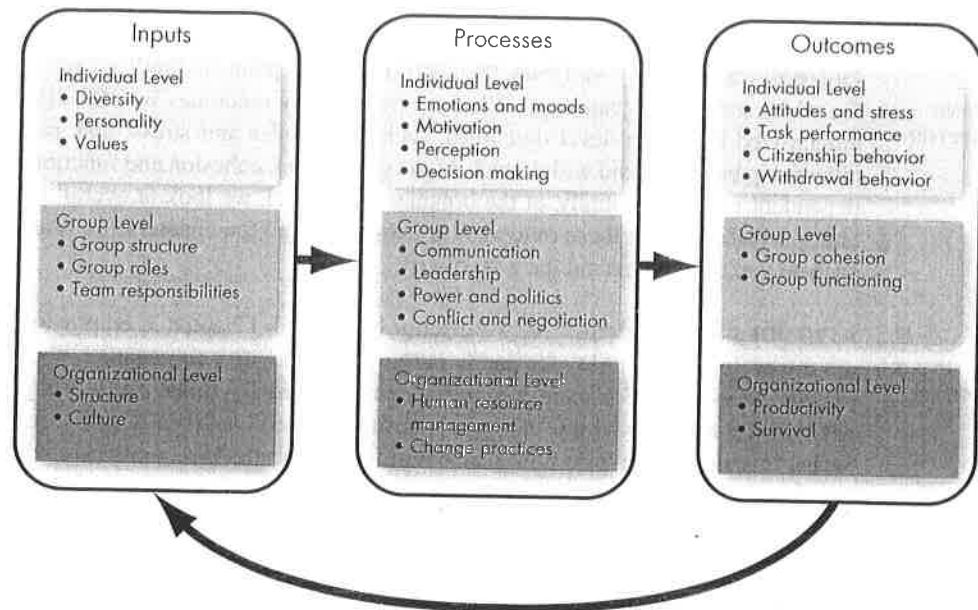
Inputs

Individual Level
• Diversity
• Personality
• Values

Group Level
• Group structure
• Group roles
• Team responsibilities

Organizational Level
• Structure
• Culture

Processes

Individual Level
• Emotions and moods
• Motivation
• Perception
• Decision making

Group Level
• Communication
• Leadership
• Power and politics
• Conflict and negotiation

Organizational Level
• Human resource management
• Change practices

Outcomes

Individual Level
• Attitudes and stress
• Task performance
• Citizenship behavior
• Withdrawal behavior

Group Level
• Group cohesion
• Group functioning

Organizational Level
• Productivity
• Survival